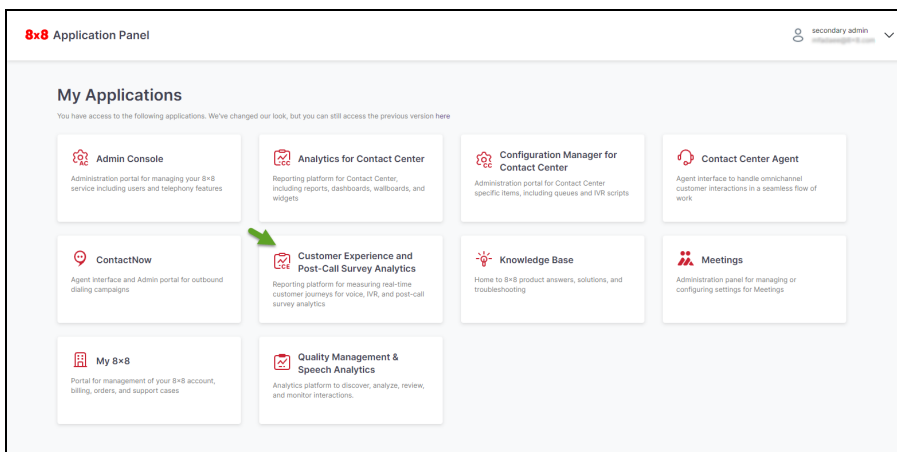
8x8 Application Panel

secondary admin
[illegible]

My Applications

You have access to the following applications. We've changed our look, but you can still access the previous version here

Admin Console
Administration portal for managing your 8×8 service including users and telephony features

Analytics for Contact Center
Reporting platform for Contact Center, including reports, dashboards, wallboards, and widgets

Configuration Manager for Contact Center
Administration portal for Contact Center specific items, including queues and IVR scripts

Contact Center Agent
Agent interface to handle omnichannel customer interactions in a seamless flow of work

ContactNow
Agent interface and Admin portal for outbound dialing campaigns

Customer Experience and Post-Call Survey Analytics
Reporting platform for measuring real-time customer journeys for voice, IVR, and post-call survey analytics

Knowledge Base
Home to 8×8 product answers, solutions, and troubleshooting

Meetings
Administration panel for managing or configuring settings for Meetings

My 8×8
Portal for management of your 8×8 account, billing, orders, and support cases

Quality Management & Speech Analytics
Analytics platform to discover, analyze, review, and monitor interactions.